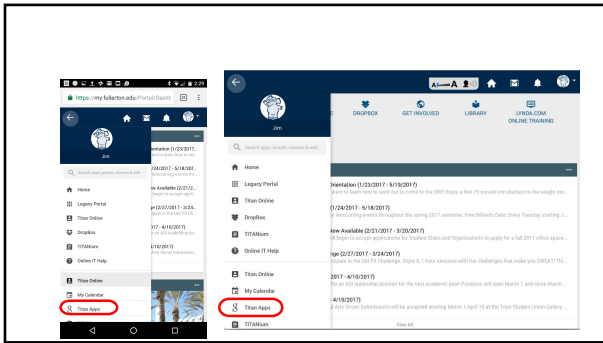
2:29

https://my.fullerton.edu/Portal/Dashb

Jim

Search apps, people, courses & web

Home

Legacy Portal

Titan Online

DropBox

TITANium

Online IT Help

Titan Online

My Calendar

Titan Apps

ientation (1/23/2017 -

v Available (2/27/2017 - 5/18/201

e (2/27/2017 - 3/24/2

- 4/10/2017)

4/10/2017)

Jim

Search apps, people, courses & web

Home

Legacy Portal

Titan Online

DropBox

TITANium

Online IT Help

Titan Online

My Calendar

Titan Apps

TITANium

DROPBOX

GET INVOLVED

LIBRARY

LYNDA.COM ONLINE TRAINING

Orientation (1/23/2017 - 5/19/2017)

(1/24/2017 - 5/18/2017)

Now Available (2/21/2017 - 3/20/2017)

nge (2/27/2017 - 3/24/2017)

2/2017 - 4/10/2017)

- 4/10/2017)

View All